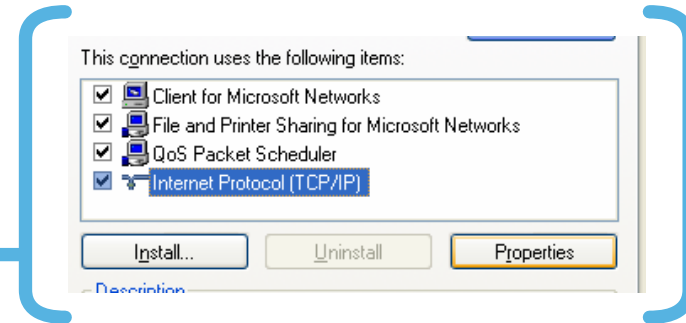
This connection uses the following items:

Client for Microsoft Networks
File and Printer Sharing for Microsoft Networks
QoS Packet Scheduler
Internet Protocol (TCP/IP)

Install...
Uninstall
Properties

Description